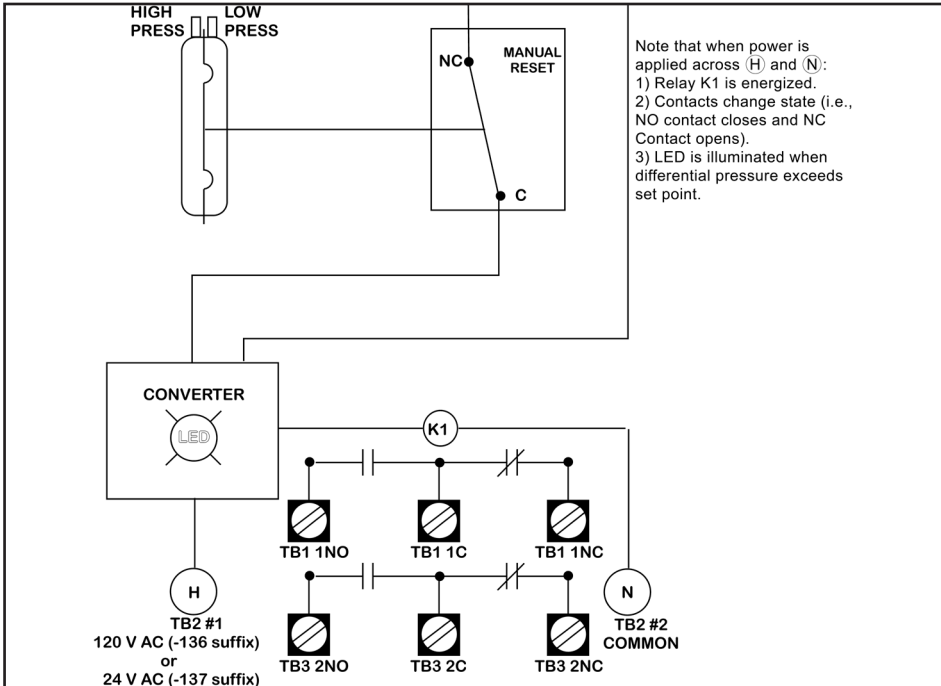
HIGH PRESS
LOW PRESS

NC
MANUAL RESET
C

Note that when power is applied across (H) and (N):
1) Relay K1 is energized.
2) Contacts change state (i.e., NO contact closes and NC Contact opens).
3) LED is illuminated when differential pressure exceeds set point.

CONVERTER
LED
K1

TB1 1NO
TB1 1C
TB1 1NC

H
TB2 #1
120 V AC (-136 suffix)
or
24 V AC (-137 suffix)

TB3 2NO
TB3 2C
TB3 2NC

N
TB2 #2
COMMON